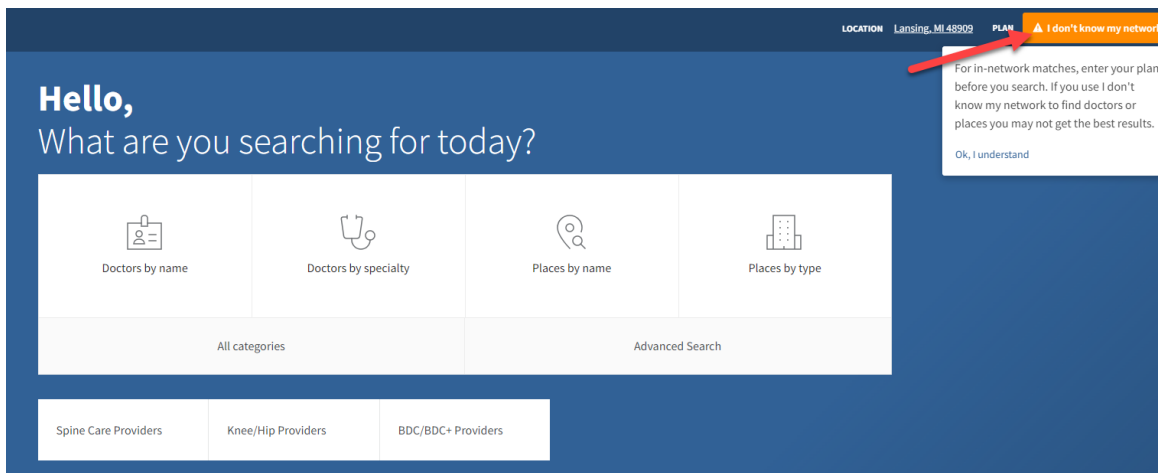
LOCATION Lansing, MI 48909 PLAN ⚠ I don't know my networ

For in-network matches, enter your plan before you search. If you use I don't know my network to find doctors or places you may not get the best results.

Ok, I understand

Hello,
What are you searching for today?

Doctors by name

Doctors by specialty

Places by name

Places by type

All categories

Advanced Search

Spine Care Providers

Knee/Hip Providers

BDC/BDC+ Providers